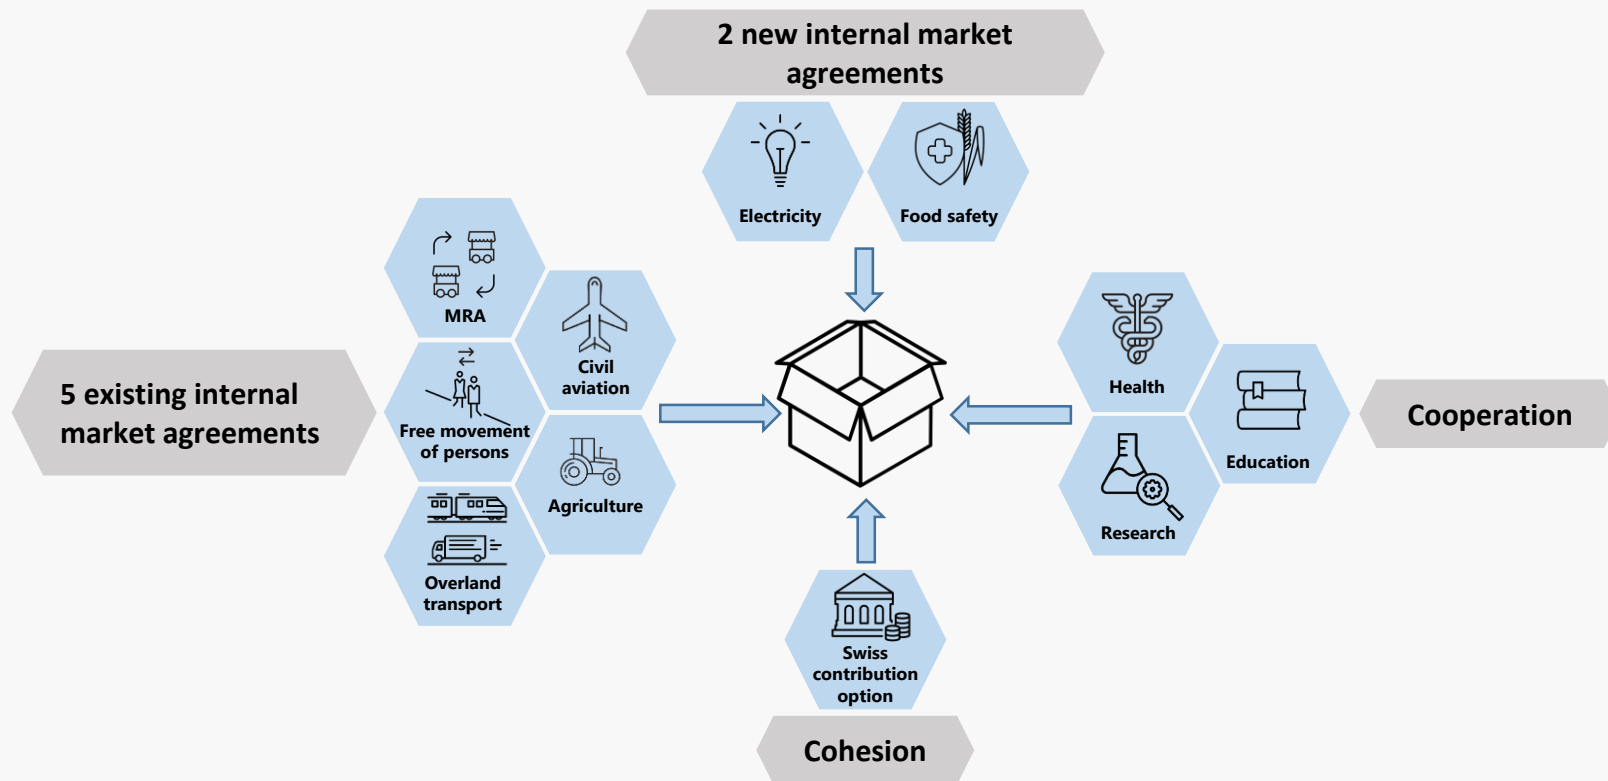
2 new internal market agreements

Electricity

Food safety

MRA

Civil aviation

5 existing internal market agreements

Free movement of persons

Agriculture

Overland transport

Health

Education

Cooperation

Research

Swiss contribution option

Cohesion